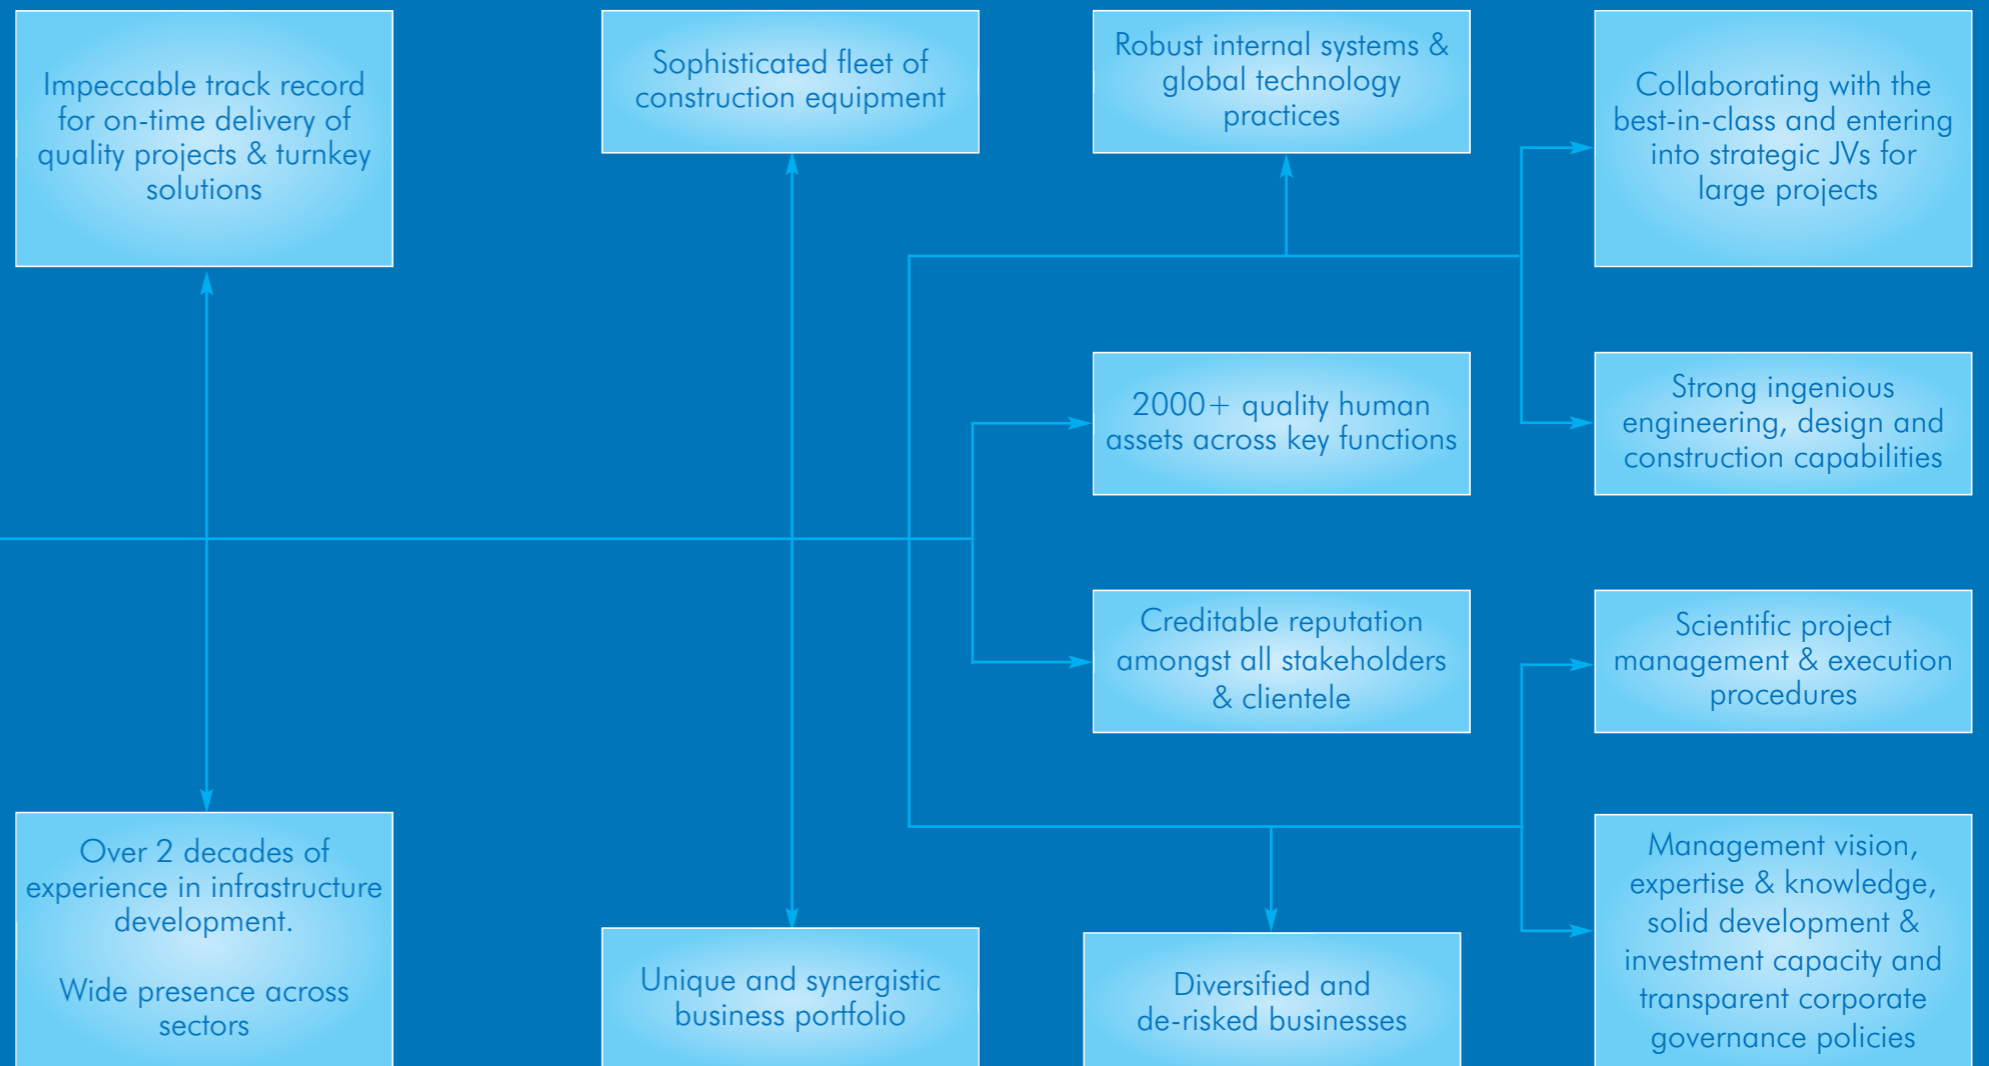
Impeccable track record for on-time delivery of quality projects & turnkey solutions

Sophisticated fleet of construction equipment

Robust internal systems & global technology practices

Collaborating with the best-in-class and entering into strategic JVs for large projects

2000+ quality human assets across key functions

Strong ingenious engineering, design and construction capabilities

Creditable reputation amongst all stakeholders & clientele

Scientific project management & execution procedures

Over 2 decades of experience in infrastructure development.

Wide presence across sectors

Unique and synergistic business portfolio

Diversified and de-risked businesses

Management vision, expertise & knowledge, solid development & investment capacity and transparent corporate governance policies